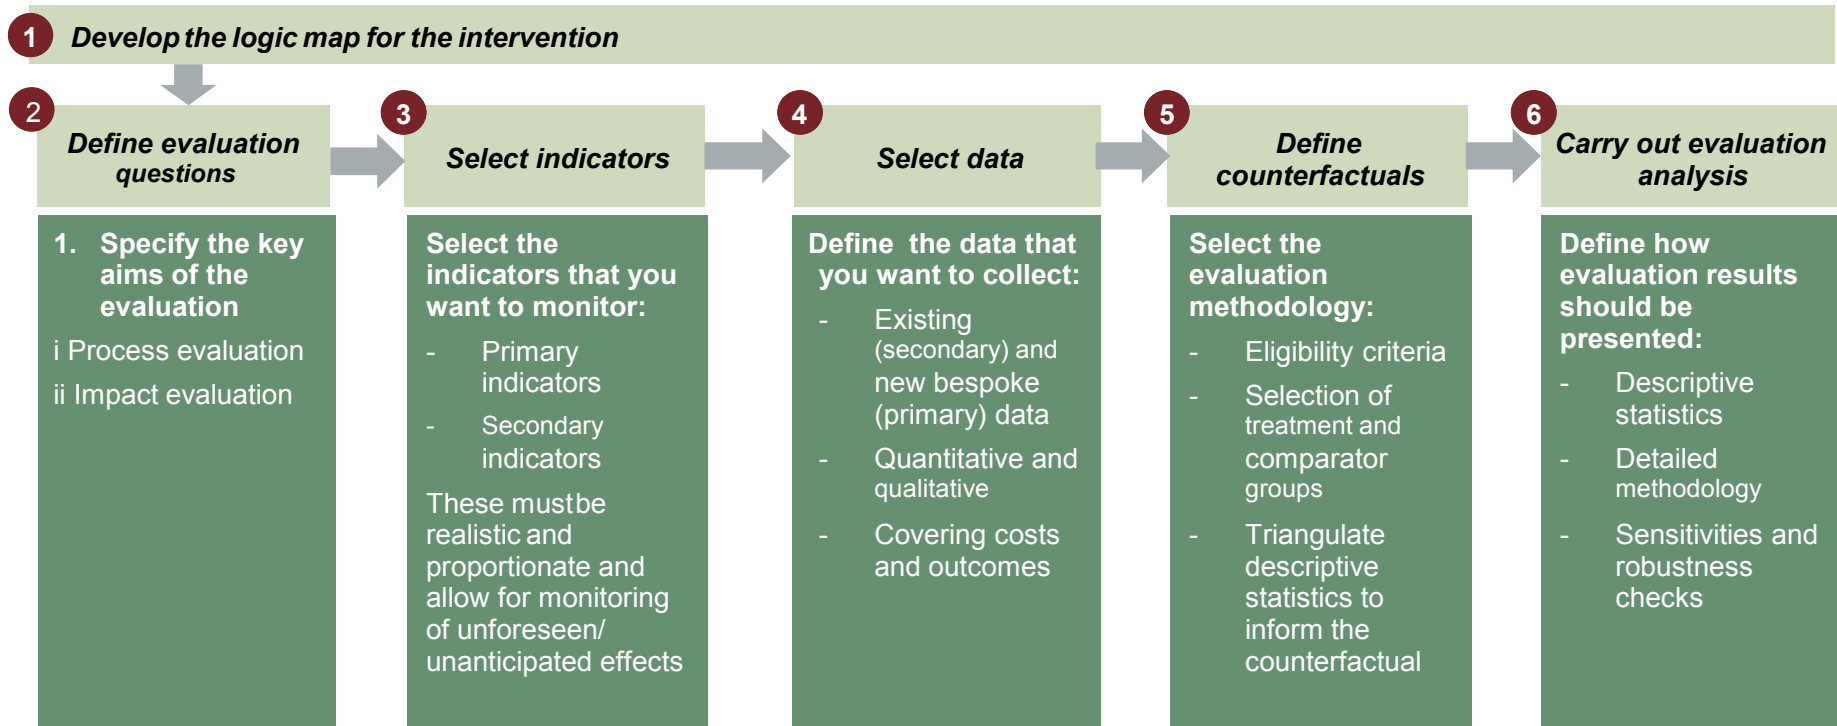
1 Develop the logic map for the intervention

2 Define evaluation questions

1. Specify the key aims of the evaluation

i Process evaluation

ii Impact evaluation

3 Select indicators

Select the indicators that you want to monitor:

- Primary indicators

- Secondary indicators

These must be realistic and proportionate and allow for monitoring of unforeseen/ unanticipated effects

4 Select data

Define the data that you want to collect:

- Existing (secondary) and new bespoke (primary) data

- Quantitative and qualitative

- Covering costs and outcomes

5 Define counterfactuals

Select the evaluation methodology:

- Eligibility criteria

- Selection of treatment and comparator groups

- Triangulate descriptive statistics to inform the counterfactual

6 Carry out evaluation analysis

Define how evaluation results should be presented:

- Descriptive statistics

- Detailed methodology

- Sensitivities and robustness checks